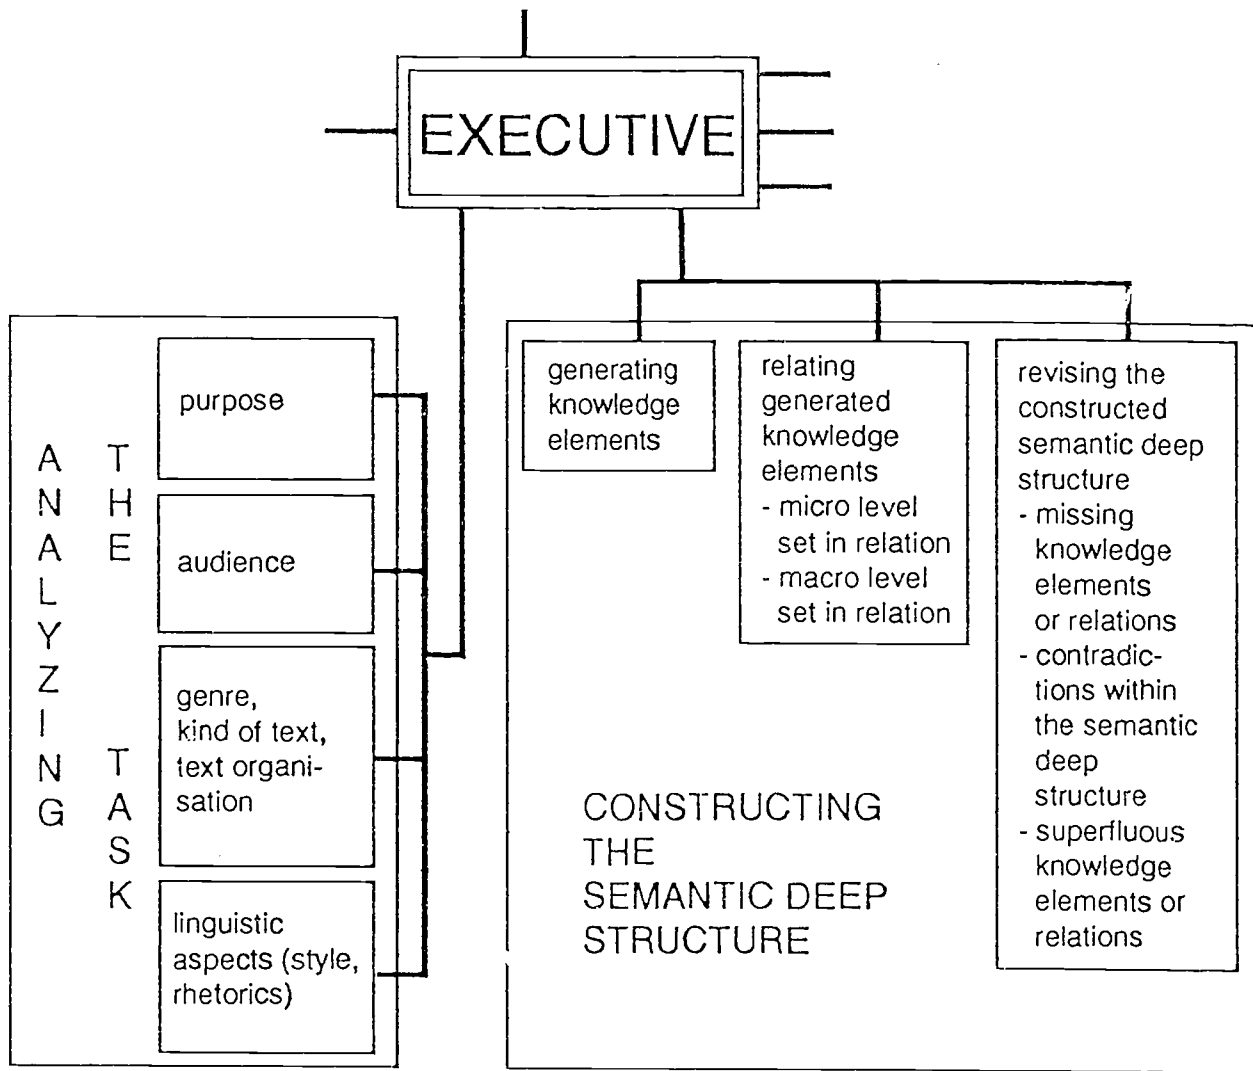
EXECUTIVE

ANALYZING THE TASK

purpose

audience

genre, kind of text, text organisation

linguistic aspects (style, rhetorics)

generating knowledge elements

relating generated knowledge elements
- micro level set in relation
- macro level set in relation

revising the constructed semantic deep structure
- missing knowledge elements or relations
- contradictions within the semantic deep structure
- superfluous knowledge elements or relations

CONSTRUCTING THE SEMANTIC DEEP STRUCTURE